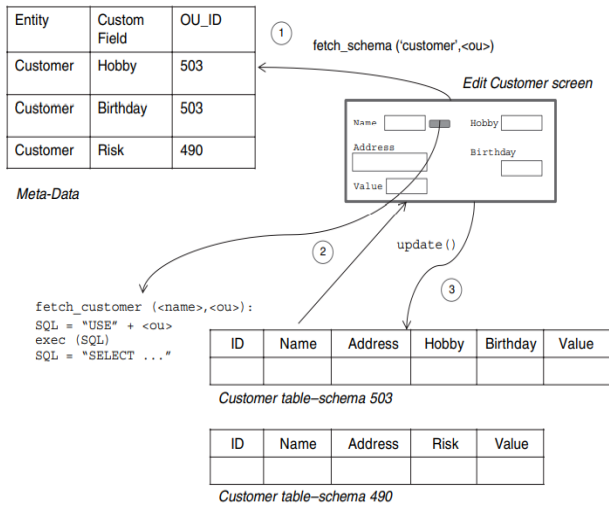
| Entity | Custom Field | OU_ID |
|---|---|---|
| Customer | Hobby | 503 |
| Customer | Birthday | 503 |
| Customer | Risk | 490 |

Meta-Data

1

fetch_schema ('customer',<ou>)

Edit Customer screen

Name

Hobby

Address

Birthday

Value

update()

2

3

fetch_customer (<name>,<ou>):
SQL = "USE" + <ou>
exec (SQL)
SQL = "SELECT ..."

| ID | Name | Address | Hobby | Birthday | Value |
|---|---|---|---|---|---|
| | | | | | |

Customer table–schema 503

| ID | Name | Address | Risk | Value |
|---|---|---|---|---|
| | | | | |

Customer table–schema 490